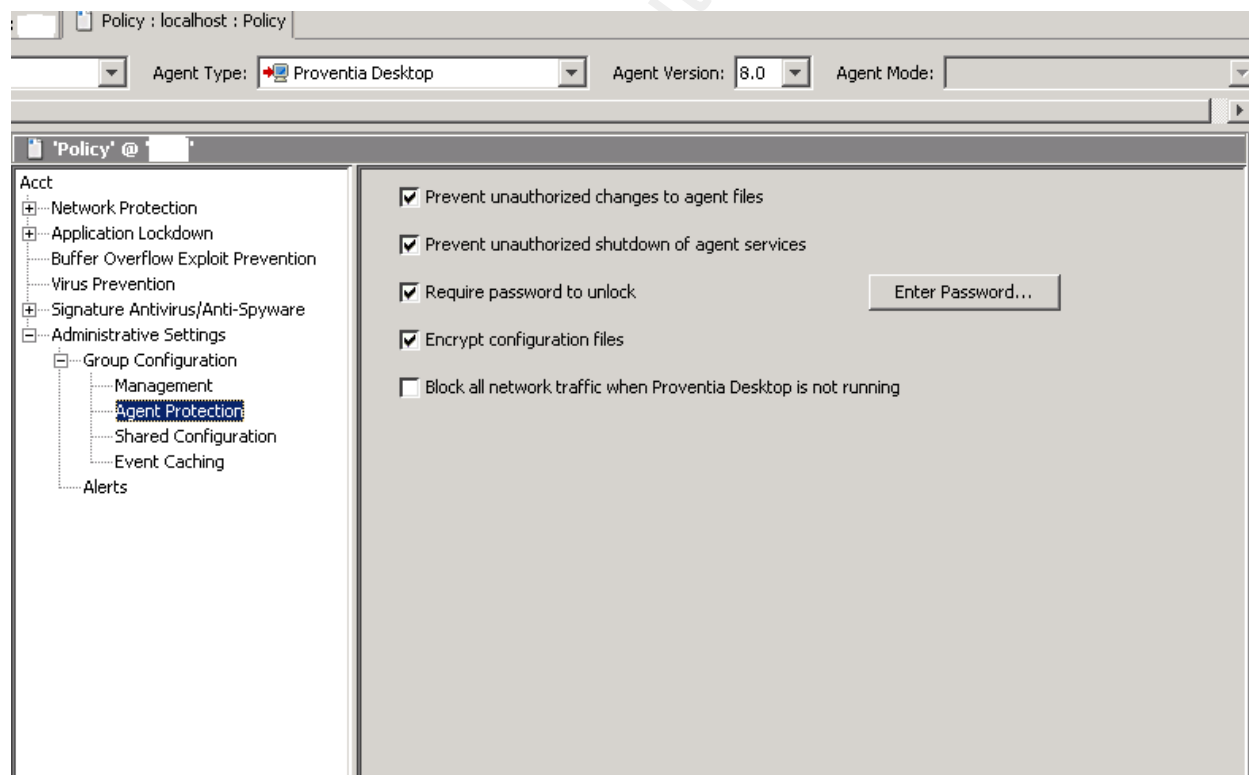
Policy : localhost : Policy

Agent Type: Proventia Desktop
Agent Version: 8.0
Agent Mode:

'Policy' @

Acct
Network Protection
Application Lockdown
Buffer Overflow Exploit Prevention
Virus Prevention
Signature Antivirus/Anti-Spyware
Administrative Settings
Group Configuration
Management
Agent Protection
Shared Configuration
Event Caching
Alerts

Prevent unauthorized changes to agent files

Prevent unauthorized shutdown of agent services

Require password to unlock

Enter Password...

Encrypt configuration files

Block all network traffic when Proventia Desktop is not running